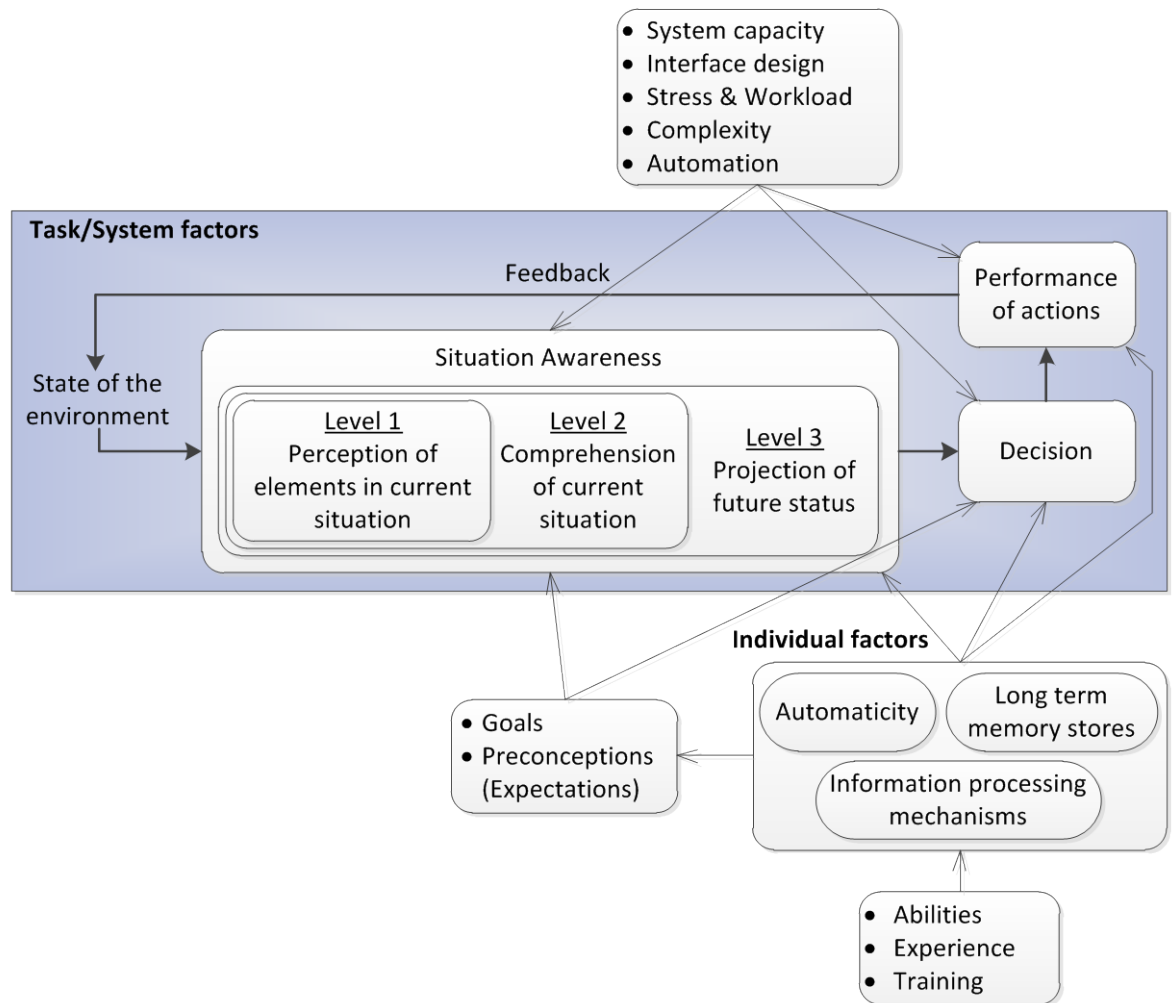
- System capacity
- Interface design
- Stress & Workload
- Complexity
- Automation

Task/System factors

Feedback

Performance of actions

State of the environment

Situation Awareness

Level 1
Perception of elements in current situation

Level 2
Comprehension of current situation

Level 3
Projection of future status

Decision

Individual factors

Automaticity

Long term memory stores

Information processing mechanisms

- Goals
- Preconceptions (Expectations)

- Abilities
- Experience
- Training